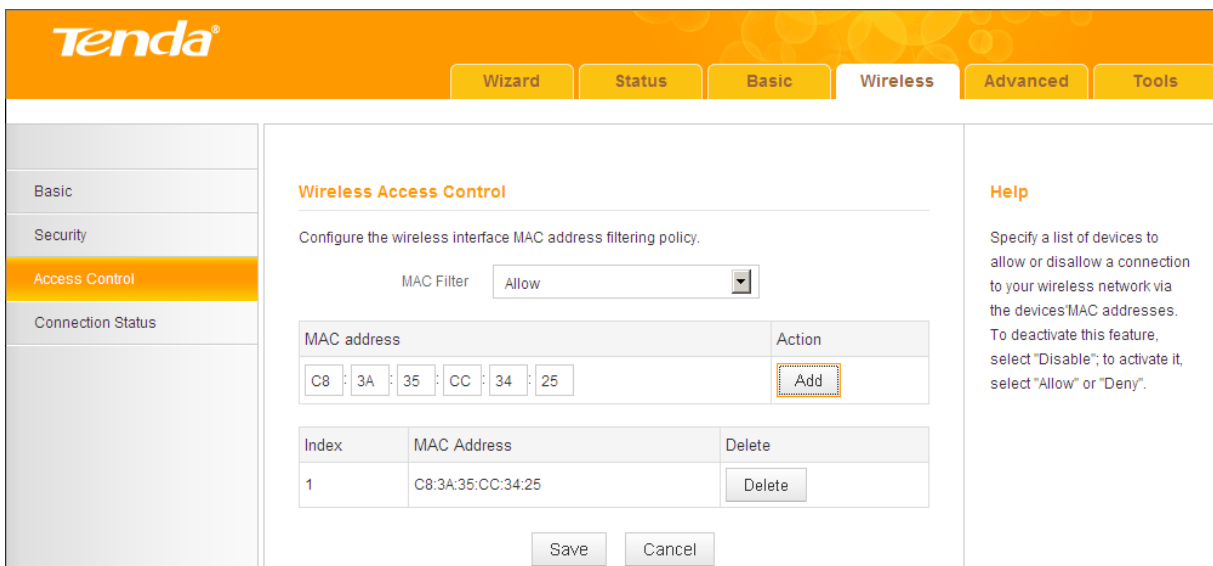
Tenda®

Wizard Status Basic Wireless Advanced Tools

Basic
Security
Access Control
Connection Status

Wireless Access Control

Configure the wireless interface MAC address filtering policy.

MAC Filter Allow

| MAC address | Action |
|---|---|
| C8 : 3A : 35 : CC : 34 : 25 | Add |

| Index | MAC Address | Delete |
|---|---|---|
| 1 | C8:3A:35:CC:34:25 | Delete |

Save Cancel

Help

Specify a list of devices to allow or disallow a connection to your wireless network via the devices'MAC addresses. To deactivate this feature, select "Disable"; to activate it, select "Allow" or "Deny".